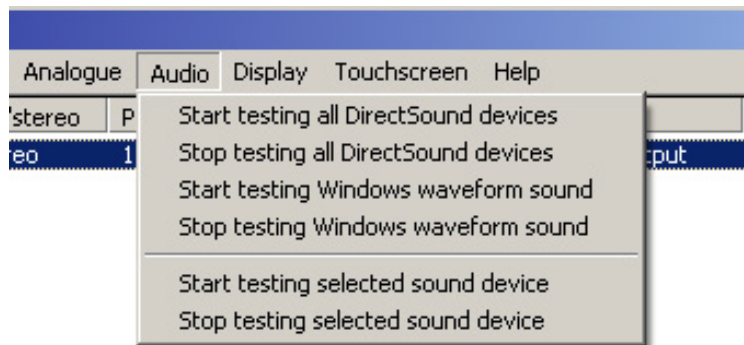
Analogue Audio Display Touchscreen Help

'stereo P

eo 1

tput

Start testing all DirectSound devices
Stop testing all DirectSound devices
Start testing Windows waveform sound
Stop testing Windows waveform sound

Start testing selected sound device
Stop testing selected sound device